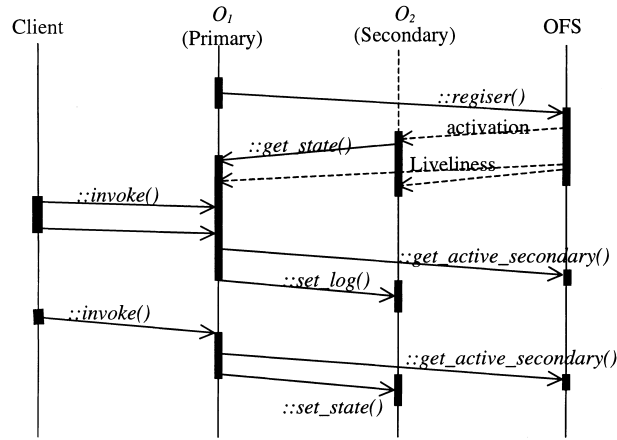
Client

$O_1$
(Primary)

$O_2$
(Secondary)

OFS

::regiser()

activation

::get_state()

Liveliness

::invoke()

::get_active_secondary()

::set_log()

::invoke()

::get_active_secondary()

::set_state()